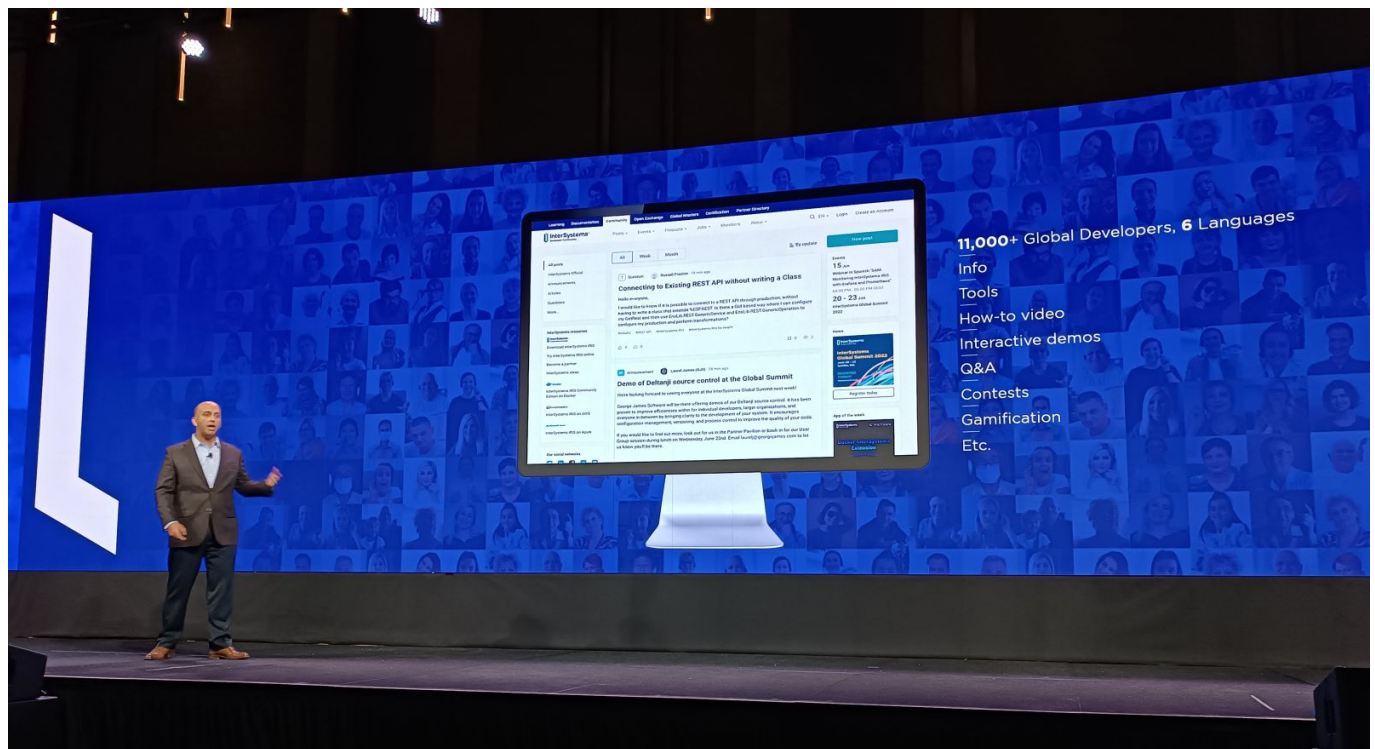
Learning Documentation Community Open Exchange Global Masters Certification Partner Directory

InterSystems Developer Community

Posts Events Products Jobs Members About

EN Login Create an account

New post

All Week Month

All posts

InterSystems Official

Announcements

Articles

Questions

More

Question Russell Foster

Connecting to Existing REST API without writing a Class

Hello everyone,

I would like to know if it is possible to connect to a REST API through production, without having to write a class that extends %CSP.REST. Is there a GUI based way where I can configure my Endpoint and then use EnsLib.REST.GenericService and EnsLib.REST.GenericOperation to configure my production and perform transformations?

Announcement Laurel James (GJS)

Demo of Deltanji source control at the Global Summit

We're looking forward to seeing everyone at the InterSystems Global Summit next week!

George James Software will be there offering demos of our Deltanji source control. It has been proven to improve efficiencies within for individual developers, larger organizations, and everyone in between by bringing clarity to the development of your systems. It encourages configuration management, versioning, and process control to improve the quality of your code.

If you would like to find out more, look out for us in the Partner Pavilion or Book in for our User Group session during lunch on Wednesday, June 22nd. Email laurelj@georgejames.com to let us know you'll be there.

InterSystems resources

Download InterSystems IRIS

Try InterSystems IRIS online

Become a partner

InterSystems Ideas

InterSystems IRIS Community Edition on Docker

InterSystems IRIS on AWS

InterSystems IRIS on Azure

Our social networks

Events

15 Jun

20 - 23 Jun

InterSystems Global Summit 2022

News

InterSystems Global Summit 2022

Register today

App of the week

11,000+ Global Developers, 6 Languages

Info

Tools

How-to video

Interactive demos

Q&A

Contests

Gamification

Etc.